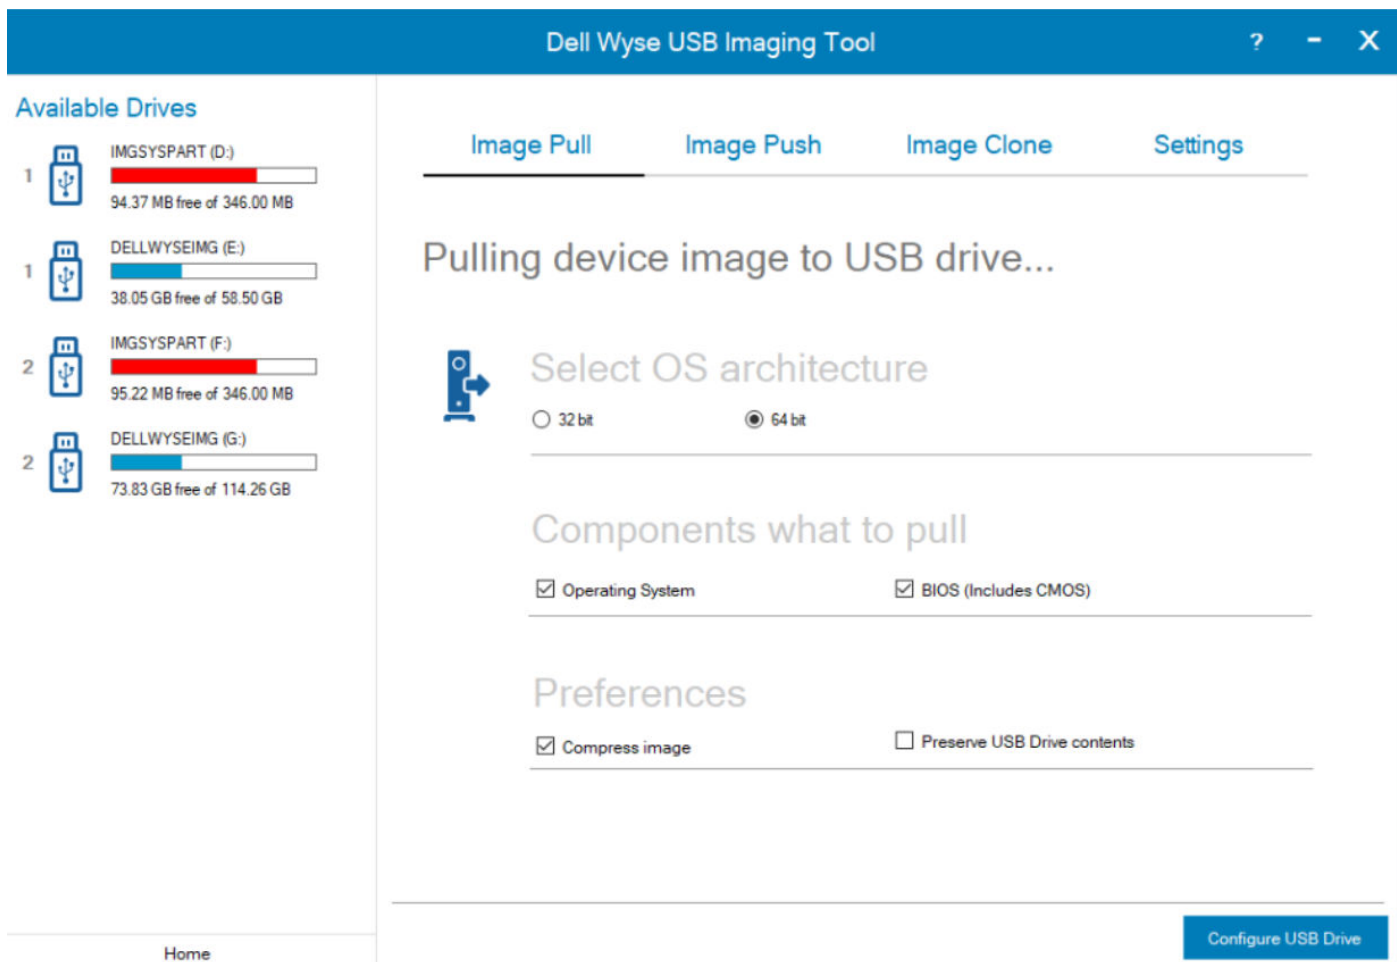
Dell Wyse USB Imaging Tool

? - X

Available Drives

1 IMGSYSPART (D:)
94.37 MB free of 346.00 MB

1 DELLWYSEIMG (E:)
38.05 GB free of 58.50 GB

2 IMGSYSPART (F:)
95.22 MB free of 346.00 MB

2 DELLWYSEIMG (G:)
73.83 GB free of 114.26 GB

Home

Image Pull Image Push Image Clone Settings

Pulling device image to USB drive...

Select OS architecture

32 bit 64 bit

Components what to pull

Operating System BIOS (Includes CMOS)

Preferences

Compress image Preserve USB Drive contents

Configure USB Drive